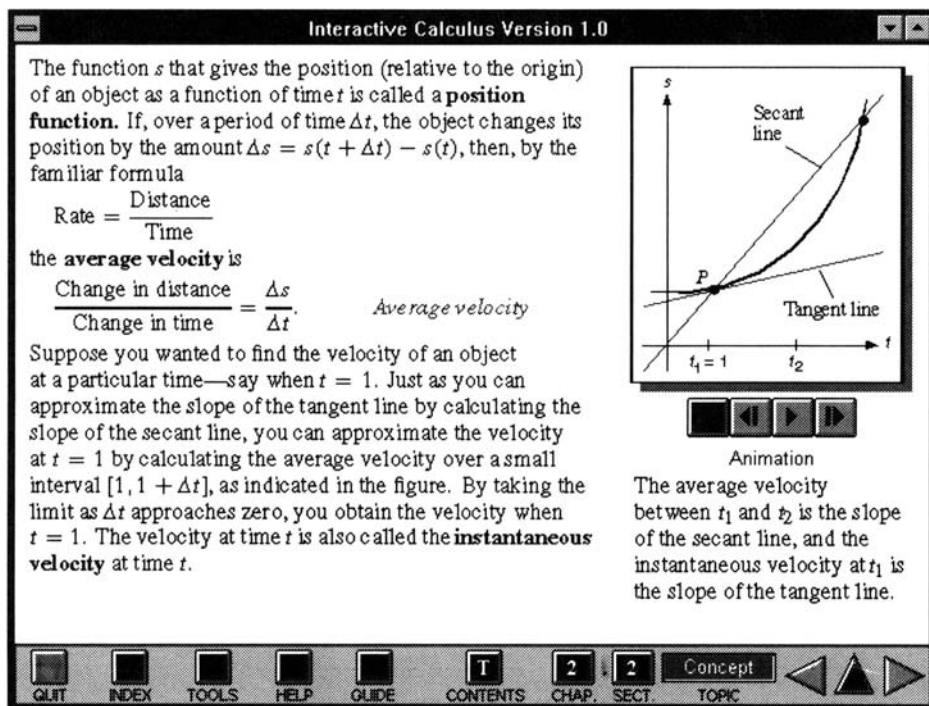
Interactive Calculus Version 1.0

The function $s$ that gives the position (relative to the origin) of an object as a function of time $t$ is called a **position function.** If, over a period of time $\Delta t$, the object changes its position by the amount $\Delta s = s(t + \Delta t) - s(t)$, then, by the familiar formula

$\text{Rate} = \frac{\text{Distance}}{\text{Time}}$

the **average velocity** is

$\frac{\text{Change in distance}}{\text{Change in time}} = \frac{\Delta s}{\Delta t}$. Average velocity

Suppose you wanted to find the velocity of an object at a particular time—say when $t = 1$. Just as you can approximate the slope of the tangent line by calculating the slope of the secant line, you can approximate the velocity at $t = 1$ by calculating the average velocity over a small interval $[1, 1 + \Delta t]$, as indicated in the figure. By taking the limit as $\Delta t$ approaches zero, you obtain the velocity when $t = 1$. The velocity at time $t$ is also called the **instantaneous velocity** at time $t$.

$s$
Secant line
$P$
Tangent line
$t$
$t_1 = 1$
$t_2$

Animation

The average velocity between $t_1$ and $t_2$ is the slope of the secant line, and the instantaneous velocity at $t_1$ is the slope of the tangent line.

QUIT INDEX TOOLS HELP GUIDE T CONTENTS 2 CHAP. 2 SECT. Concept TOPIC